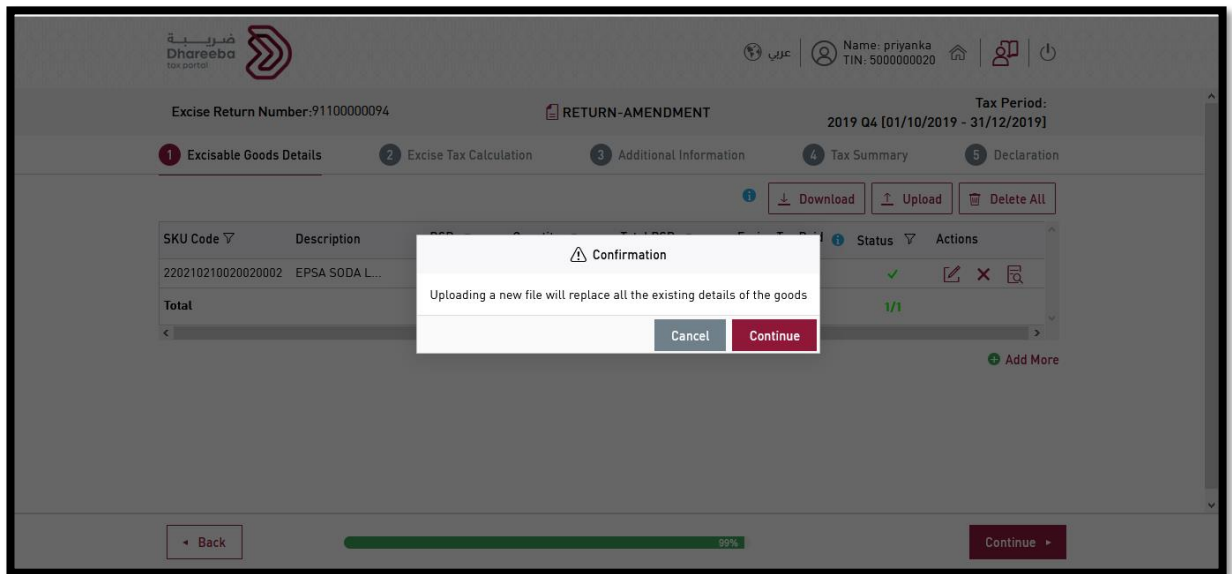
ضريبة
Dhareeba
tax portal

عربي
Name: priyanka
TIN: 5000000020

Excise Return Number:91100000094

RETURN-AMENDMENT

Tax Period:
2019 Q4 [01/10/2019 - 31/12/2019]

1 Excisable Goods Details
2 Excise Tax Calculation
3 Additional Information
4 Tax Summary
5 Declaration

Download
Upload
Delete All

| SKU Code | Description | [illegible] | Status | Actions |
|---|---|---|---|---|
| 220210210020020002 | EPSA SODA L... | | ✓ | |
| Total | | | 1/1 | |

Confirmation

Uploading a new file will replace all the existing details of the goods

Cancel
Continue

Add More

Back

99%

Continue